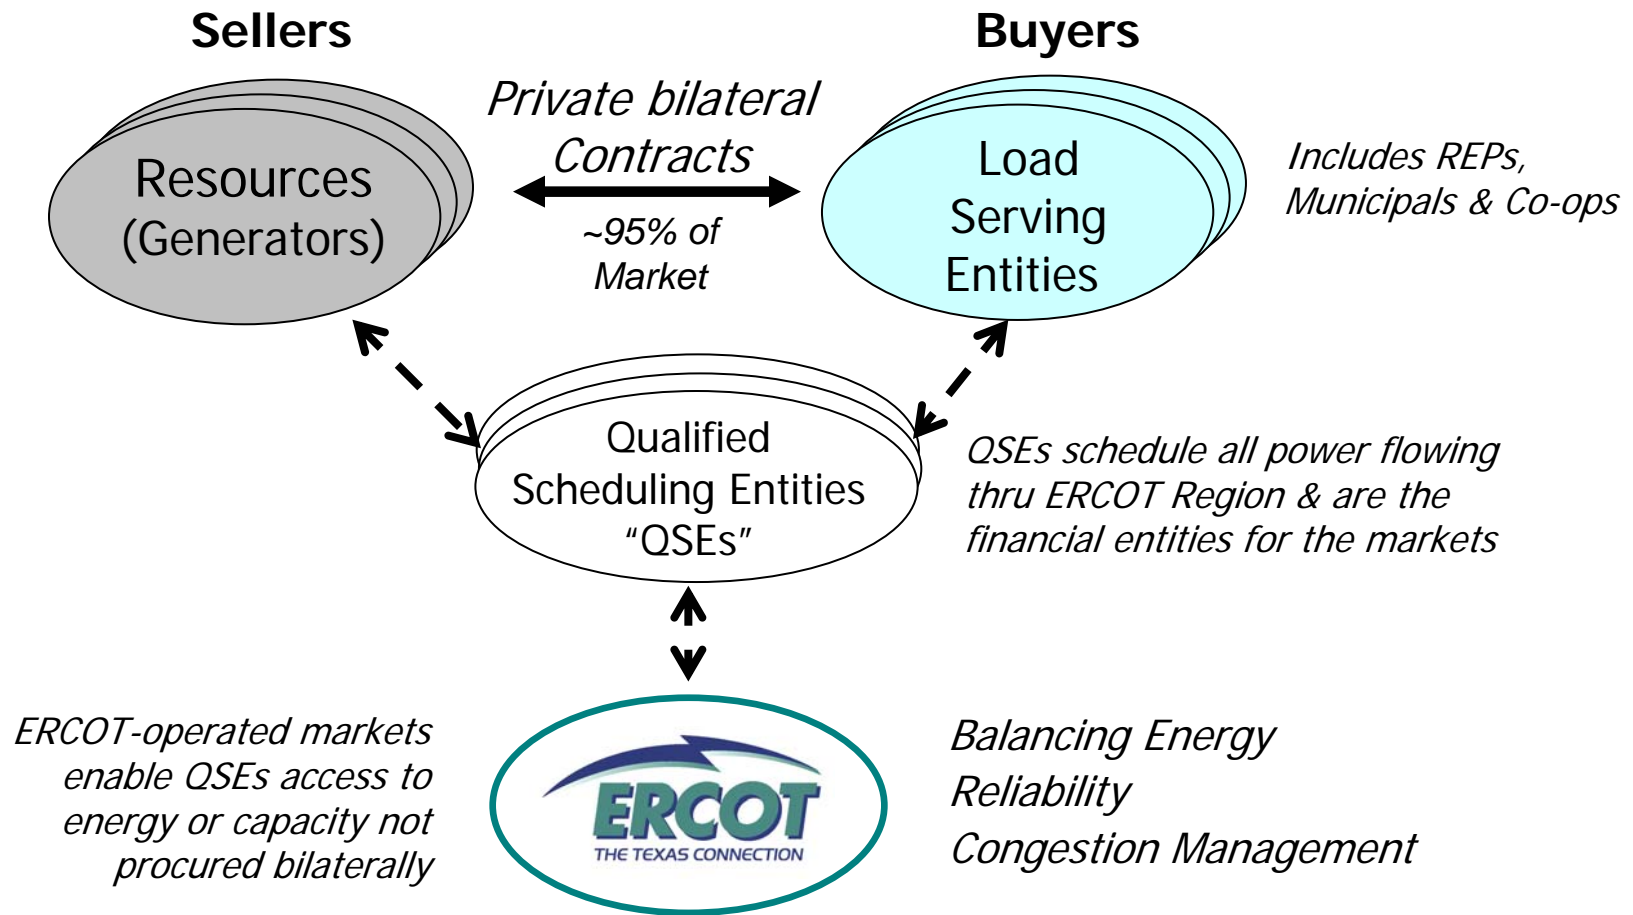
Sellers

Buyers

Resources (Generators)

Private bilateral Contracts

~95% of Market

Load Serving Entities

Includes REPs, Municipals & Co-ops

Qualified Scheduling Entities “QSEs”

QSEs schedule all power flowing thru ERCOT Region & are the financial entities for the markets

ERCOT-operated markets enable QSEs access to energy or capacity not procured bilaterally

ERCOT
THE TEXAS CONNECTION

Balancing Energy
Reliability
Congestion Management